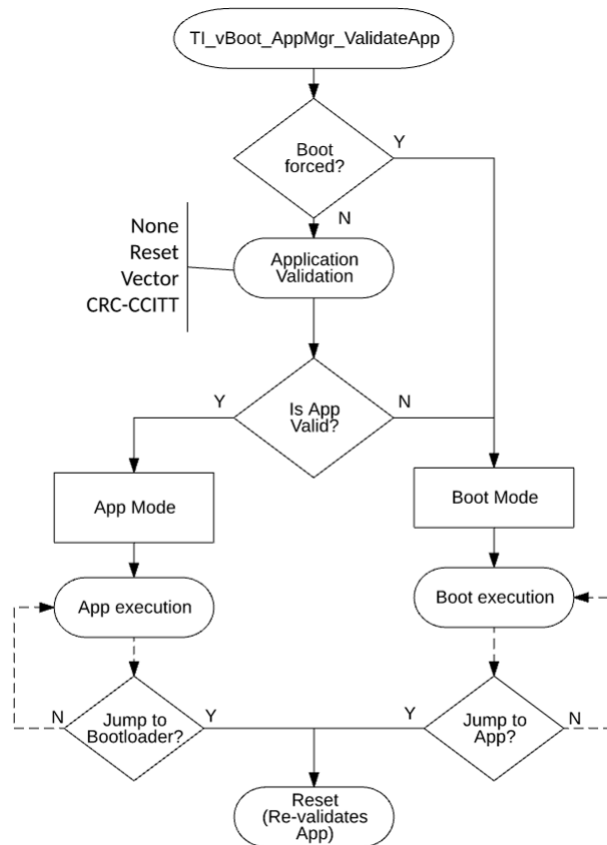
TI_vBoot_AppMgr_ValidateApp

Boot forced?

Y

N

None
Reset Vector
CRC-CCITT

Application Validation

Y

Is App Valid?

N

App Mode

Boot Mode

App execution

Boot execution

N

Jump to Bootloader?

Y

Y

Jump to App?

N

Reset (Re-validates App)